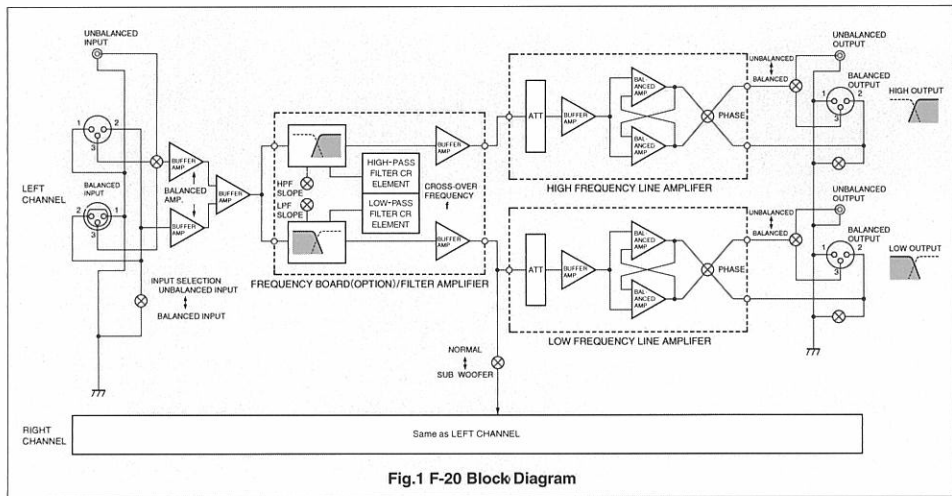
UNBALANCED INPUT

1 2 3

BALANCED INPUT

2 1 3

LEFT CHANNEL

BUFFER AMP

BALANCED AMP.

BUFFER AMP

BUFFER AMP

INPUT SELECTION
UNBALANCED INPUT
↕
BALANCED INPUT

HPF SLOPE

LPF SLOPE

HIGH-PASS FILTER CR ELEMENT

LOW-PASS FILTER CR ELEMENT

CROSS-OVER FREQUENCY
f

BUFFER AMP

FREQUENCY BOARD(OPTION)/FILTER AMPLIFIER

ATT

BUFFER AMP

BAL ANCED AMP

PHASE

HIGH FREQUENCY LINE AMPLIFER

UNBALANCED
↕
BALANCED

UNBALANCED OUTPUT

BALANCED OUTPUT

1 2 3

HIGH OUTPUT

ATT

BUFFER AMP

BAL ANCED AMP

PHASE

LOW FREQUENCY LINE AMPLIFER

UNBALANCED
↕
BALANCED

UNBALANCED OUTPUT

BALANCED OUTPUT

1 2 3

LOW OUTPUT

NORMAL
↕
SUB WOOFER

RIGHT CHANNEL

Same as LEFT CHANNEL

Fig.1 F-20 Block Diagram